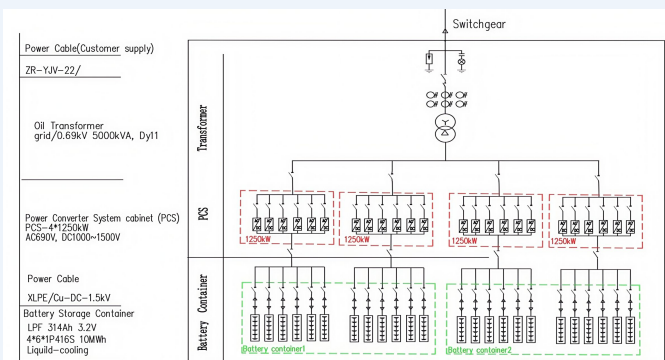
Switchgear

Power Cable(Customer supply)

ZR-YJV-22/

Oil Transformer
grid/0.69kV 5000kVA, Dyl1

Power Converter System cabinet (PCS)
PCS-4*1250kW
AC690V, DC1000~1500V

Power Cable

XLPE/Cu-DC-1.5kV

Battery Storage Container
LPF 314Ah 3.2V
4*6*1P416S 10MWh
Liquid-cooling

Transformer

PCS

Battery Container

1250kW

1250kW

1250kW

1250kW

Battery container1

Battery container2